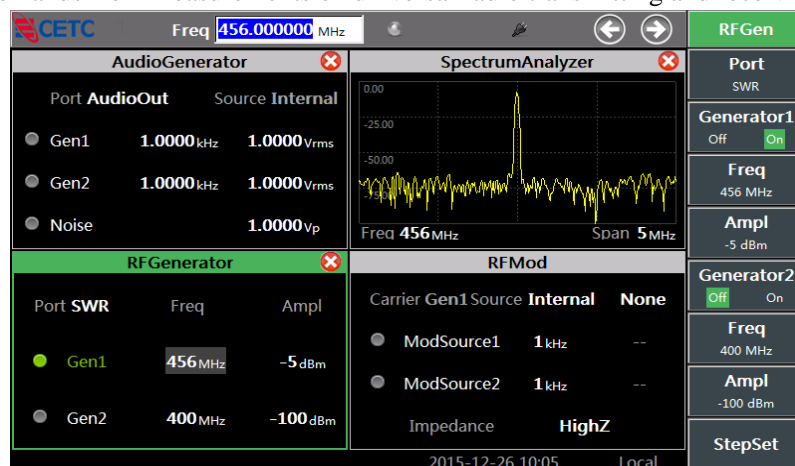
CETC Freq 456.000000 MHz

RFGen

AudioGenerator

Port AudioOut Source Internal

Gen1 1.0000 kHz 1.0000 Vrms

Gen2 1.0000 kHz 1.0000 Vrms

Noise 1.0000 Vp

SpectrumAnalyzer

0.00

-25.00

-50.00

-75.00

Freq 456 MHz Span 5 MHz

RFGenerator

Port SWR Freq Ampl

Gen1 456 MHz -5 dBm

Gen2 400 MHz -100 dBm

RFMod

Carrier Gen1 Source Internal None

ModSource1 1 kHz --

ModSource2 1 kHz --

Impedance HighZ

2015-12-26 10:05 Local

Port
SWR

Generator1
Off On

Freq
456 MHz

Ampl
-5 dBm

Generator2
Off On

Freq
400 MHz

Ampl
-100 dBm

StepSet